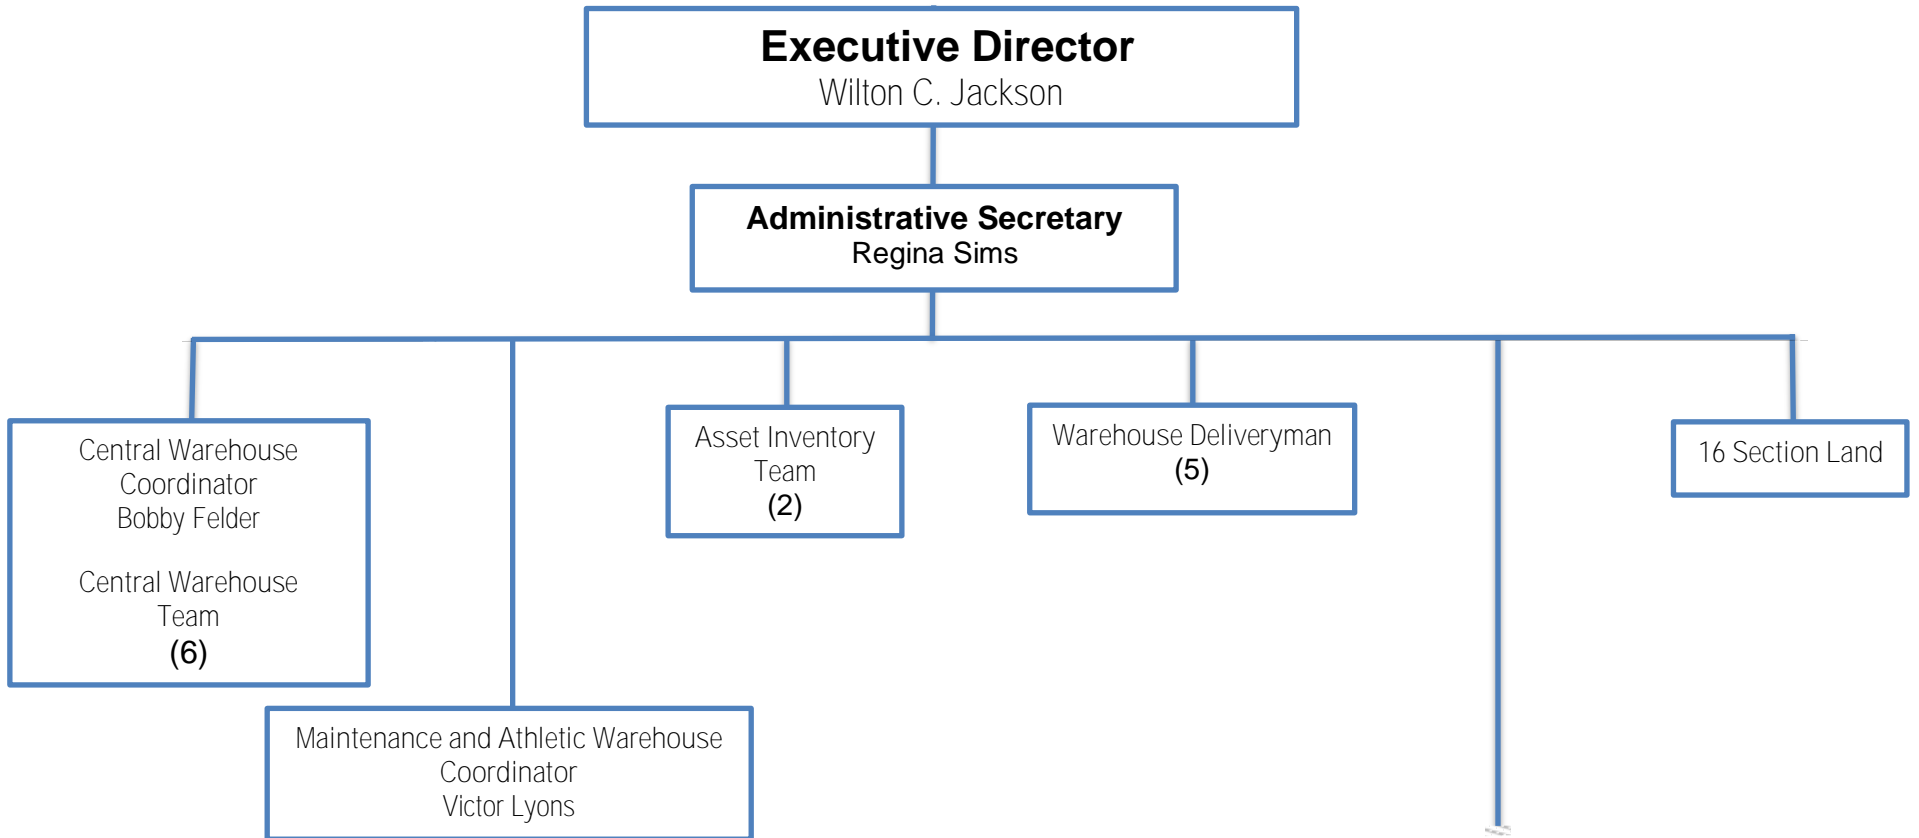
Executive Director
Wilton C. Jackson

Administrative Secretary
Regina Sims

Central Warehouse Coordinator
Bobby Felder

Central Warehouse Team
(6)

Maintenance and Athletic Warehouse Coordinator
Victor Lyons

Asset Inventory Team
(2)

Warehouse Deliveryman
(5)

16 Section Land